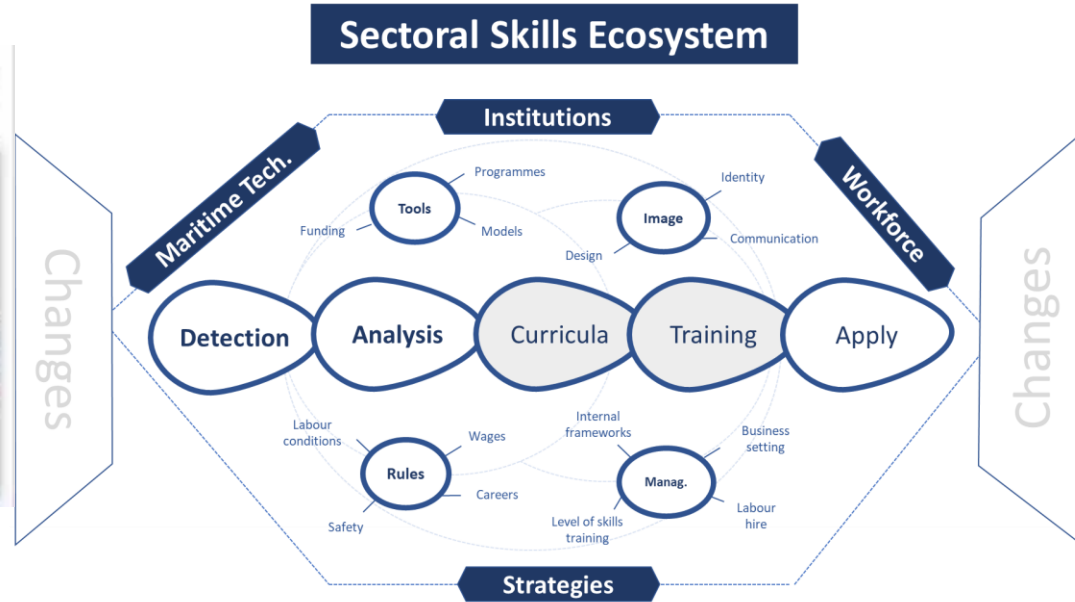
Sectoral Skills Ecosystem

Institutions

Maritime Tech.

Workforce

Changes

Changes

Programmes

Tools

Funding

Models

Identity

Image

Design

Communication

Detection

Analysis

Curricula

Training

Apply

Labour conditions

Wages

Rules

Careers

Safety

Internal frameworks

Business setting

Manag.

Labour hire

Level of skills training

Strategies